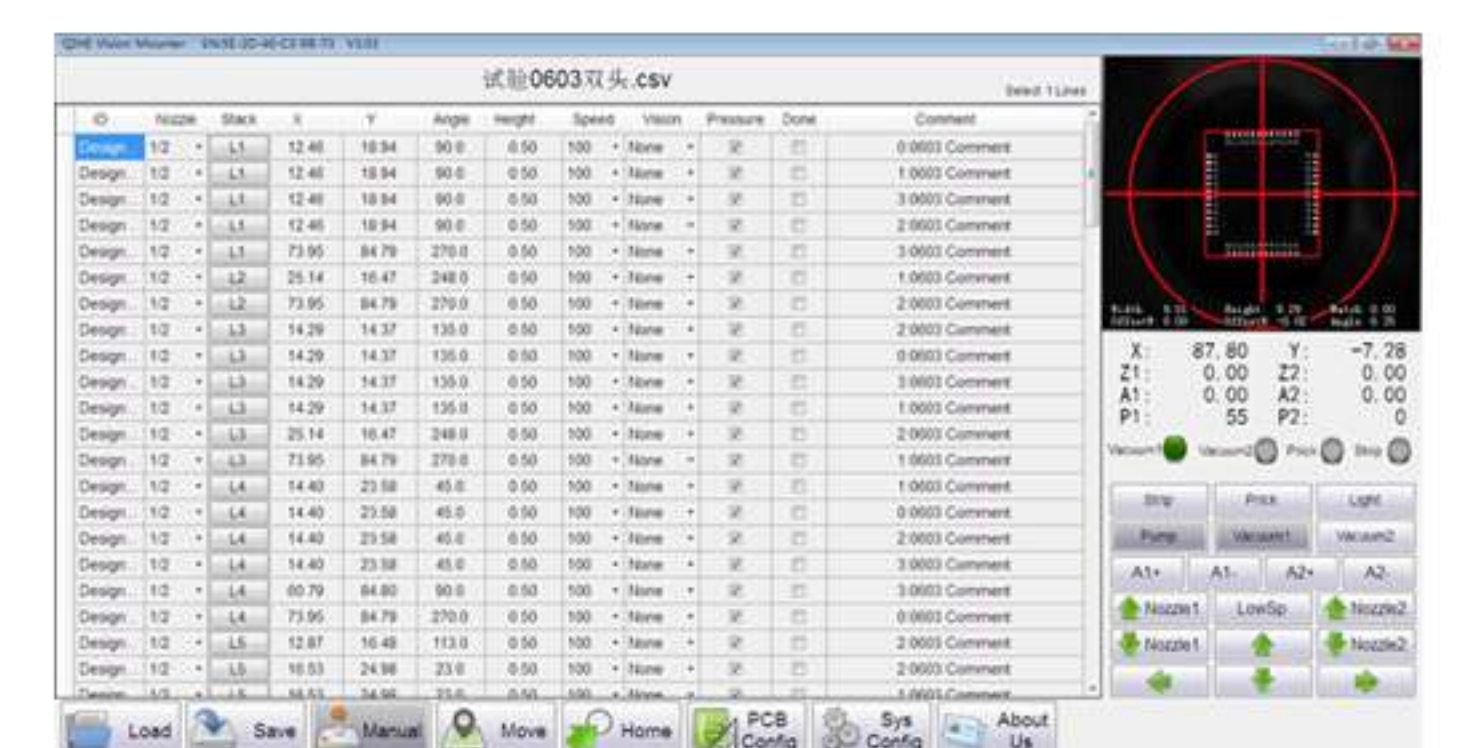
QIHE Vision Mounter SN:5E-2D-46-C3 88-73 V3.03

试验0603双头.csv

Select 1 Lines

| ID | Nozzle | Stack | X | Y | Angle | Height | Speed | Vision | Pressure | Done | Comment |
|---|---|---|---|---|---|---|---|---|---|---|---|
| Design | 1/2 | L1 | 12.46 | 18.94 | 90.0 | 0.50 | 100 | None | ☑ | ☐ | 0:0603 Comment |
| Design | 1/2 | L1 | 12.46 | 18.94 | 90.0 | 0.50 | 100 | None | ☑ | ☐ | 1:0603 Comment |
| Design | 1/2 | L1 | 12.46 | 18.94 | 90.0 | 0.50 | 100 | None | ☑ | ☐ | 3:0603 Comment |
| Design | 1/2 | L1 | 12.46 | 18.94 | 90.0 | 0.50 | 100 | None | ☑ | ☐ | 2:0603 Comment |
| Design | 1/2 | L1 | 73.95 | 84.79 | 270.0 | 0.50 | 100 | None | ☑ | ☐ | 3:0603 Comment |
| Design | 1/2 | L2 | 25.14 | 16.47 | 248.0 | 0.50 | 100 | None | ☑ | ☐ | 1:0603 Comment |
| Design | 1/2 | L2 | 73.95 | 84.79 | 270.0 | 0.50 | 100 | None | ☑ | ☐ | 2:0603 Comment |
| Design | 1/2 | L3 | 14.29 | 14.37 | 135.0 | 0.50 | 100 | None | ☑ | ☐ | 2:0603 Comment |
| Design | 1/2 | L3 | 14.29 | 14.37 | 135.0 | 0.50 | 100 | None | ☑ | ☐ | 0:0603 Comment |
| Design | 1/2 | L3 | 14.29 | 14.37 | 135.0 | 0.50 | 100 | None | ☑ | ☐ | 3:0603 Comment |
| Design | 1/2 | L3 | 14.29 | 14.37 | 135.0 | 0.50 | 100 | None | ☑ | ☐ | 1:0603 Comment |
| Design | 1/2 | L3 | 25.14 | 16.47 | 248.0 | 0.50 | 100 | None | ☑ | ☐ | 2:0603 Comment |
| Design | 1/2 | L3 | 73.95 | 84.79 | 270.0 | 0.50 | 100 | None | ☑ | ☐ | 1:0603 Comment |
| Design | 1/2 | L4 | 14.40 | 23.58 | 45.0 | 0.50 | 100 | None | ☑ | ☐ | 1:0603 Comment |
| Design | 1/2 | L4 | 14.40 | 23.58 | 45.0 | 0.50 | 100 | None | ☑ | ☐ | 0:0603 Comment |
| Design | 1/2 | L4 | 14.40 | 23.58 | 45.0 | 0.50 | 100 | None | ☑ | ☐ | 2:0603 Comment |
| Design | 1/2 | L4 | 14.40 | 23.58 | 45.0 | 0.50 | 100 | None | ☑ | ☐ | 3:0603 Comment |
| Design | 1/2 | L4 | 60.79 | 84.80 | 90.0 | 0.50 | 100 | None | ☑ | ☐ | 3:0603 Comment |
| Design | 1/2 | L4 | 73.95 | 84.79 | 270.0 | 0.50 | 100 | None | ☑ | ☐ | 0:0603 Comment |
| Design | 1/2 | L5 | 12.87 | 16.48 | 113.0 | 0.50 | 100 | None | ☑ | ☐ | 2:0603 Comment |
| Design | 1/2 | L5 | 16.53 | 24.98 | 23.0 | 0.50 | 100 | None | ☑ | ☐ | 2:0603 Comment |

X: 87.80 Y: -7.28
Z1: 0.00 Z2: 0.00
A1: 0.00 A2: 0.00
P1: 55 P2: 0

Vacuum1 Vacuum2 Prick Strip

Strip Prick Light
Pump Vacuum1 Vacuum2
A1+ A1- A2+ A2-
Nozzle1 LowSp Nozzle2
Nozzle1 Nozzle2

Load Save Manual Move Home PCB Config Sys Config About Us